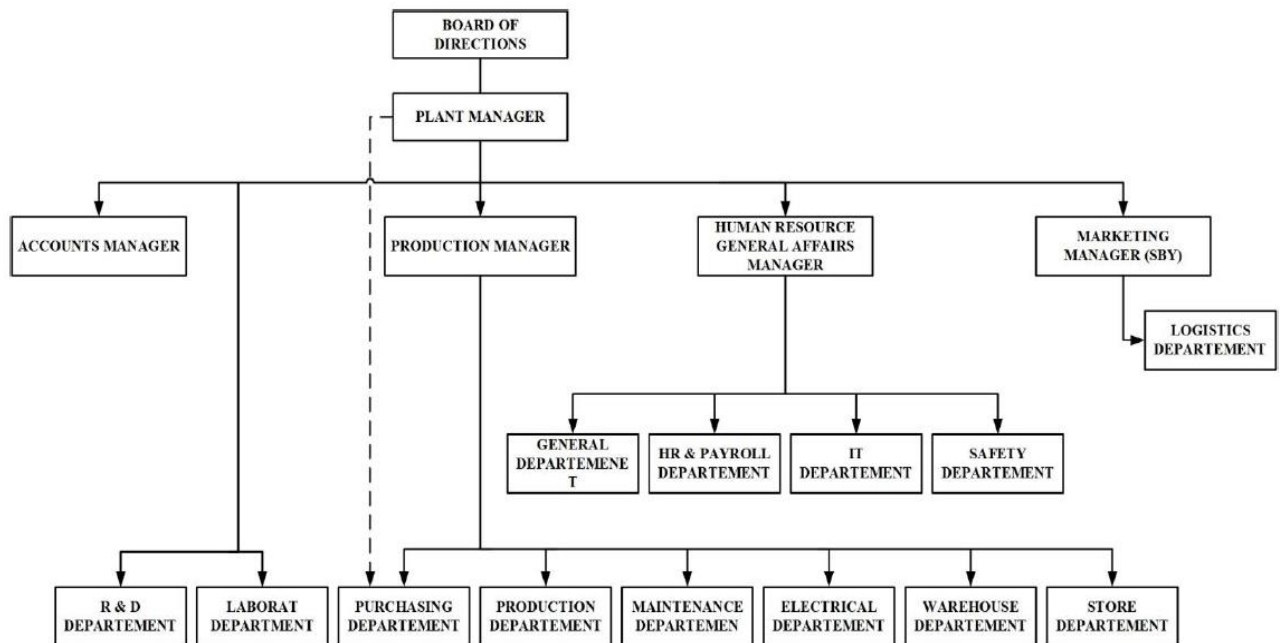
BOARD OF DIRECTIONS

PLANT MANAGER

ACCOUNTS MANAGER

PRODUCTION MANAGER

HUMAN RESOURCE GENERAL AFFAIRS MANAGER

MARKETING MANAGER (SBY)

LOGISTICS DEPARTEMENT

GENERAL DEPARTEMENE T

HR & PAYROLL DEPARTEMENT

IT DEPARTEMENT

SAFETY DEPARTEMENT

R & D DEPARTEMENT

LABORAT DEPARTMENT

PURCHASING DEPARTEMENT

PRODUCTION DEPARTEMENT

MAINTENANCE DEPARTEMEN

ELECTRICAL DEPARTEMENT

WAREHOUSE DEPARTEMENT

STORE DEPARTEMENT